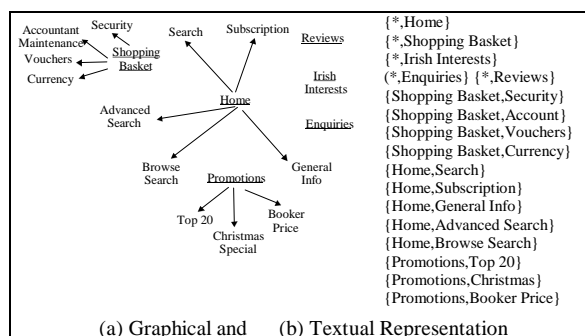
Security
Accountant Maintenance
Shopping Basket
Vouchers
Currency
Search
Subscription
Reviews
Irish Interests
Enquiries
Home
Advanced Search
Browse Search
Promotions
General Info
Top 20
Christmas Special
Booker Price

{*,Home}
{*,Shopping Basket}
{*,Irish Interests}
(*,Enquiries} {*,Reviews}
{Shopping Basket,Security}
{Shopping Basket,Account}
{Shopping Basket,Vouchers}
{Shopping Basket,Currency}
{Home,Search}
{Home,Subscription}
{Home,General Info}
{Home,Advanced Search}
{Home,Browse Search}
{Promotions,Top 20}
{Promotions,Christmas}
{Promotions,Booker Price}

(a) Graphical and (b) Textual Representation